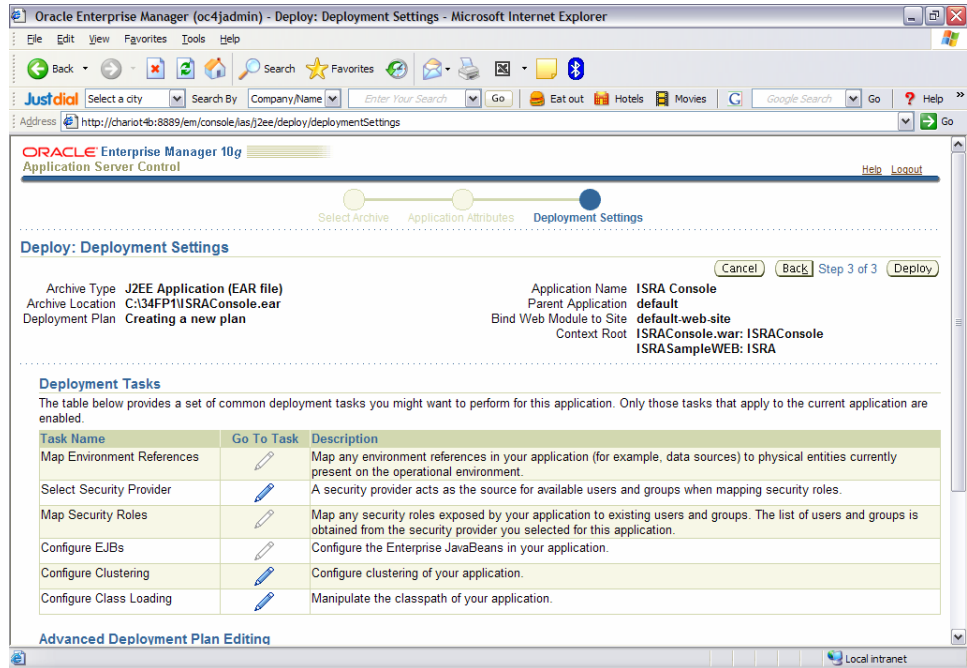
Oracle Enterprise Manager (oc4jadmin) - Deploy: Deployment Settings - Microsoft Internet Explorer

File Edit View Favorites Tools Help

Back Search Favorites

Justdial Select a city Search By Company/Name Enter Your Search Go Eat out Hotels Movies Google Search Go Help

Address http://chariot4b:8889/em/console/ias/j2ee/deploy/deploymentSettings Go

ORACLE Enterprise Manager 10g
Application Server Control

Help Logout

Select Archive Application Attributes Deployment Settings

Deploy: Deployment Settings

Cancel Back Step 3 of 3 Deploy

Archive Type J2EE Application (EAR file)
Archive Location C:\34FP1\ISRAConsole.ear
Deployment Plan Creating a new plan

Application Name ISRA Console
Parent Application default
Bind Web Module to Site default-web-site
Context Root ISRAConsole.war: ISRAConsole
ISRASampleWEB: ISRA

Deployment Tasks

The table below provides a set of common deployment tasks you might want to perform for this application. Only those tasks that apply to the current application are enabled.

| Task Name | Go To Task | Description |
|---|---|---|
| Map Environment References | | Map any environment references in your application (for example, data sources) to physical entities currently present on the operational environment. |
| Select Security Provider | | A security provider acts as the source for available users and groups when mapping security roles. |
| Map Security Roles | | Map any security roles exposed by your application to existing users and groups. The list of users and groups is obtained from the security provider you selected for this application. |
| Configure EJBs | | Configure the Enterprise JavaBeans in your application. |
| Configure Clustering | | Configure clustering of your application. |
| Configure Class Loading | | Manipulate the classpath of your application. |

Advanced Deployment Plan Editing

Local intranet